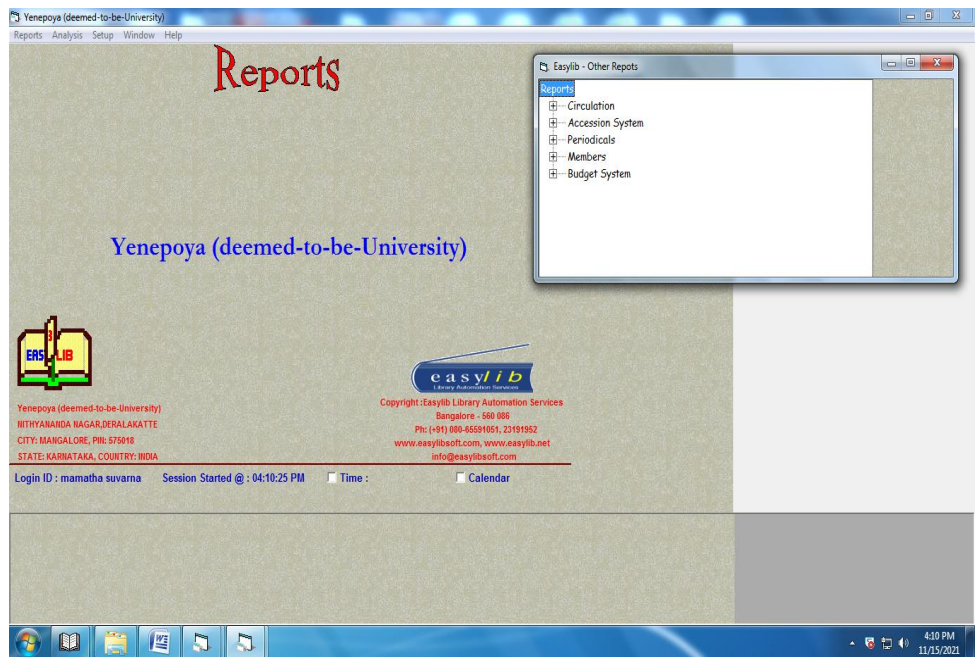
Yenepoya (deemed-to-be-University)

Reports Analysis Setup Window Help

Reports

Easylib - Other Repots

Reports
Circulation
Accession System
Periodicals
Members
Budget System

Yenepoya (deemed-to-be-University)

EAS LIB

Yenepoya (deemed-to-be-University)
NITHYANANDA NAGAR,DERALAKATTE
CITY: MANGALORE, PIN: 575018
STATE: KARNATAKA, COUNTRY: INDIA

easylib
Library Automation Services

Copyright :Easylib Library Automation Services
Bangalore - 560 086
Ph: (+91) 080-65591051, 23191952
www.easylibsoft.com, www.easylib.net
info@easylibsoft.com

Login ID : mamatha suvarna Session Started @ : 04:10:25 PM Time : Calendar

4:10 PM
11/15/2021